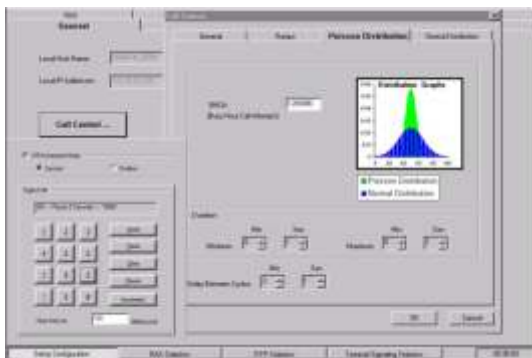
Connect

Local Host Name

Local IP Address

Call Control ...

Call Control

General

Poisson Distribution

BHCA (Busy Hour Call Attempts)

Distribution Graphs

Poisson Distribution

Normal Distribution

Duration

Min

Sec

Minimum

Maximum

Min

Sec

Delay Between Cycles

OK

Cancel

Setup Configuration